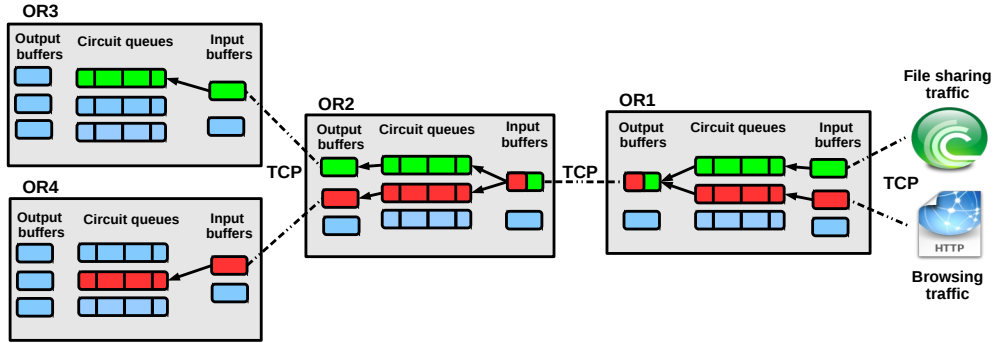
OR3

Output buffers

Circuit queues

Input buffers

OR4

Output buffers

Circuit queues

Input buffers

TCP

OR2

Output buffers

Circuit queues

Input buffers

TCP

OR1

Output buffers

Circuit queues

Input buffers

File sharing traffic

TCP

HTTP

Browsing traffic